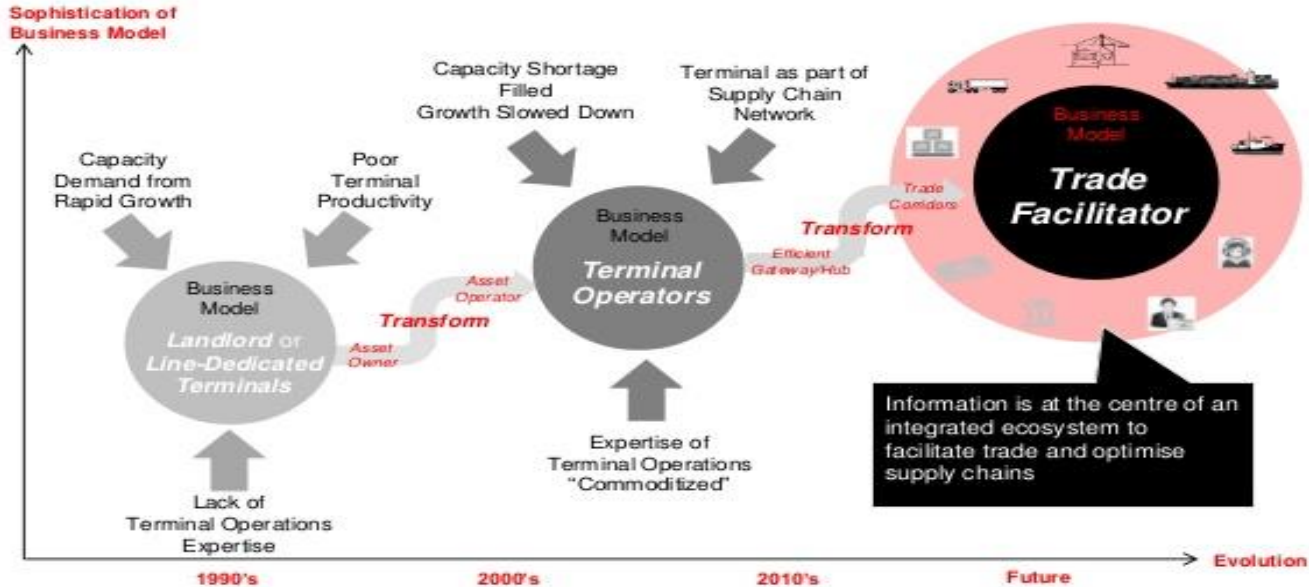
Sophistication of Business Model

Capacity Shortage Filled Growth Slowed Down

Terminal as part of Supply Chain Network

Capacity Demand from Rapid Growth

Poor Terminal Productivity

Business Model

Trade Facilitator

Trade Corridors

Transform

Business Model

Terminal Operators

Efficient Gateway/Hub

Asset Operator

Transform

Business Model

Landlord or Line-Dedicated Terminals

Asset Owner

Information is at the centre of an integrated ecosystem to facilitate trade and optimise supply chains

Expertise of Terminal Operations "Commoditized"

Lack of Terminal Operations Expertise

Evolution

1990's

2000's

2010's

Future